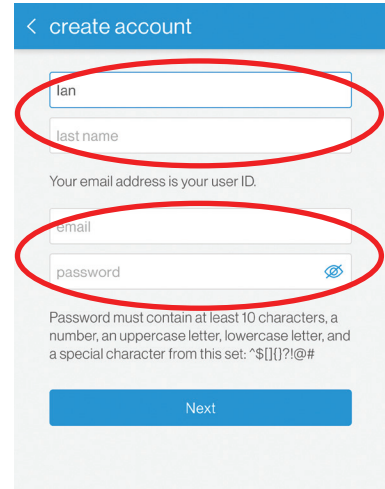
< create account

Ian

last name

Your email address is your user ID.

email

password

Password must contain at least 10 characters, a number, an uppercase letter, lowercase letter, and a special character from this set: ^$[]{}?!@#

Next